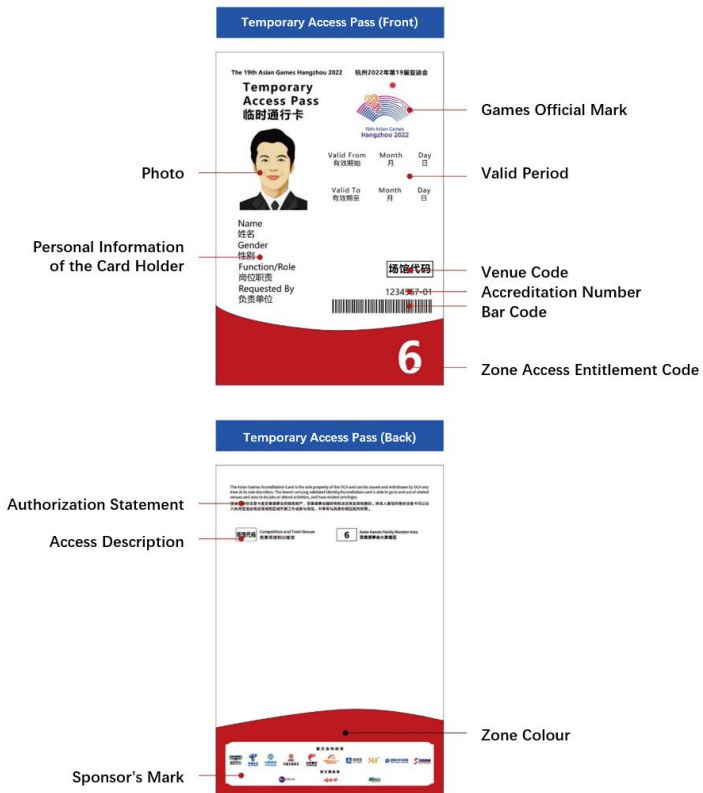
Temporary Access Pass (Front)

The 19th Asian Games Hangzhou 2022 杭州2022年第19届亚运会

Temporary Access Pass
临时通行卡

19th Asian Games Hangzhou 2022

Games Official Mark

Photo

Valid From 有效期始 Month 月 Day 日

Valid To 有效期至 Month 月 Day 日

Valid Period

Name
姓名
Gender
性别
Function/Role
岗位职责
Requested By
负责单位

Personal Information of the Card Holder

场馆代码

Venue Code

1234567-01

Accreditation Number

Bar Code

6

Zone Access Entitlement Code

Temporary Access Pass (Back)

The Asian Games Accreditation Card is the sole property of the OCA and can be issued and withdrawn by OCA any time at its sole discretion. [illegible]

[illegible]

Authorization Statement

Access Description

场馆代码 Competition and Train Venues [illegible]

6 Asian Games Family Member Area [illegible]

Zone Colour

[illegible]

Sponsor's Mark